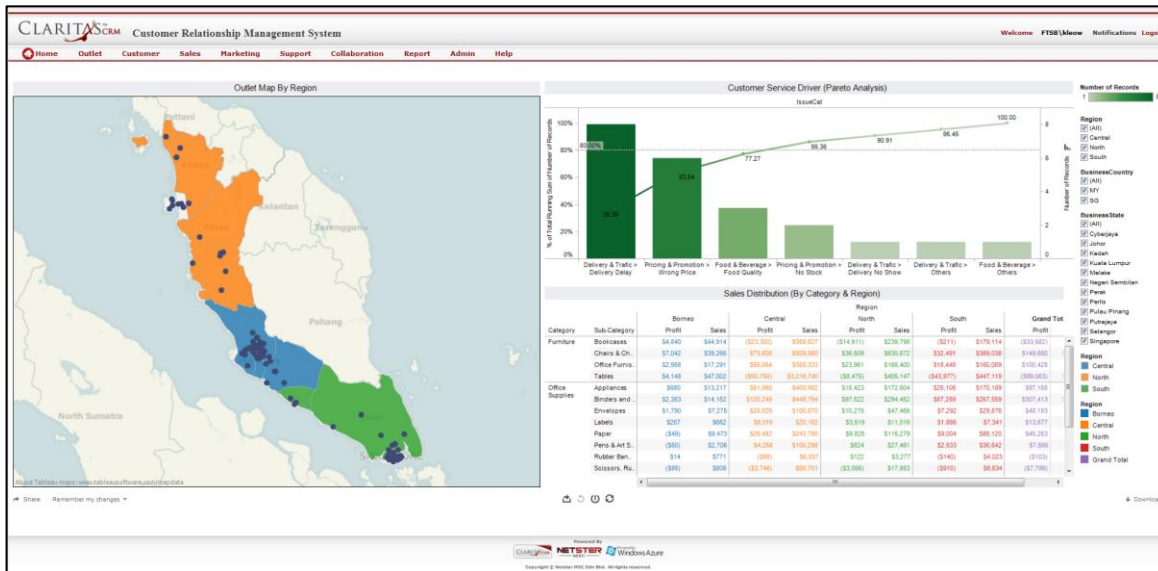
CLARITAS CRM Customer Relationship Management System

Welcome FTSB\kleow Notifications Logo

Home Outlet Customer Sales Marketing Support Collaboration Report Admin Help

Outlet Map By Region

Pattani
Kelantan
Terengganu
Pahang
North Sumatra

About Tableau maps: www.tableausoftware.com/mapdata

Customer Service Driver (Pareto Analysis)

IssueCat

% of Total Running Sum of Number of Records

100%
80%
60%
40%
20%
0%

80.00%

58.36
63.64
77.27
86.36
90.91
95.45
100.00

8
6
4
2
0

Number of Records

Delivery & Trafic > Delivery Delay
Pricing & Promotion > Wrong Price
Food & Beverage > Food Quality
Pricing & Promotion > No Stock
Delivery & Trafic > Delivery No Show
Delivery & Trafic > Others
Food & Beverage > Others

Sales Distribution (By Category & Region)

| | | Region | | | | | | | | |
|---|---|---|---|---|---|---|---|---|---|---|
| | | Borneo | | Central | | North | | South | | Grand Tot |
| Category | Sub-Category | Profit | Sales | Profit | Sales | Profit | Sales | Profit | Sales | Profit |
| Furniture | Bookcases | $4,640 | $44,914 | ($23,300) | $368,827 | ($14,911) | $239,798 | ($211) | $179,114 | ($33,682) |
| | Chairs & Ch.. | $7,042 | $39,265 | $73,608 | $809,865 | $36,609 | $630,672 | $32,491 | $389,038 | $149,650 |
| | Office Furnis.. | $2,958 | $17,291 | $68,084 | $358,333 | $23,961 | $166,400 | $18,445 | $180,069 | $100,428 |
| | Tables | $4,148 | $47,002 | ($60,768) | $3,216,740 | ($8,476) | $405,147 | ($43,977) | $447,119 | ($99,063) |
| Office Supplies | Appliances | $660 | $13,217 | $61,860 | $400,862 | $18,423 | $172,604 | $26,106 | $170,189 | $97,168 |
| | Binders and.. | $2,363 | $14,162 | $120,249 | $446,764 | $67,522 | $294,462 | $97,289 | $297,669 | $307,413 |
| | Envelopes | $1,790 | $7,276 | $26,626 | $100,670 | $10,275 | $47,466 | $7,292 | $29,876 | $46,183 |
| | Labels | $257 | $662 | $8,016 | $20,162 | $3,519 | $11,016 | $1,886 | $7,341 | $13,677 |
| | Paper | ($49) | $9,473 | $29,462 | $243,780 | $9,826 | $116,279 | $9,004 | $88,120 | $45,263 |
| | Pens & Art S.. | ($60) | $2,706 | $4,258 | $100,298 | $824 | $27,461 | $2,633 | $36,642 | $7,686 |
| | Rubber Ban.. | $14 | $771 | ($99) | $6,937 | $122 | $3,277 | ($140) | $4,023 | ($103) |
| | Scissors, Ru.. | ($68) | $806 | ($3,746) | $56,701 | ($3,066) | $17,853 | ($910) | $6,834 | ($7,789) |

Number of Records
1

Region
(All)
Central
North
South

BusinessCountry
(All)
MY
SG

BusinessState
(All)
Cyberjaya
Johor
Kedah
Kuala Lumpur
Melaka
Negeri Sembilan
Perak
Perlis
Pulau Pinang
Putrajaya
Selangor
Singapore

Region
Central
North
South

Region
Borneo
Central
North
South
Grand Total

Share Remember my changes

Download

Powered By
CLARITAS CRM NETSTER Windows Azure

Copyright © Netster MSC Sdn Bhd. All rights reserved.